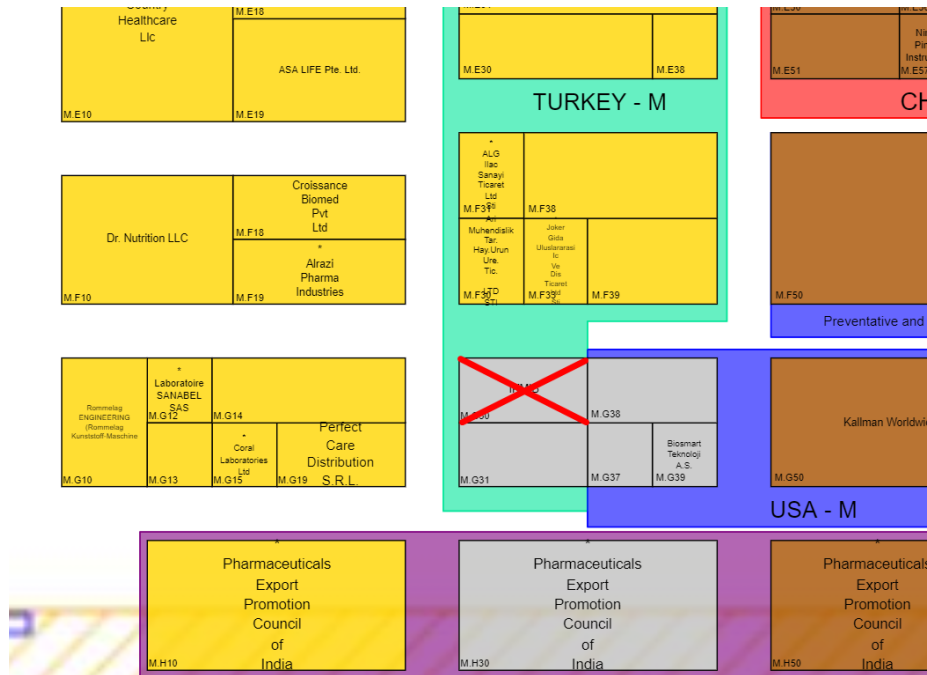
Country Healthcare Llc
M.E10
M.E18
ASA LIFE Pte. Ltd.
M.E19

Dr. Nutrition LLC
M.F10
Croissance Biomed Pvt Ltd
M.F18
* Alrazi Pharma Industries
M.F19

Rommelag ENGINEERING (Rommelag Kunststoff-Maschine
M.G10
* Laboratoire SANABEL SAS
M.G12
M.G13
M.G14
* Coral Laboratories Ltd
M.G15
Perfect Care Distribution S.R.L.
M.G19

M.E30
M.E38
TURKEY - M
* ALG Ilac Sanayi Ticaret Ltd Sti
M.F37
M.F38
Ari Muhendislik Tar. Hay.Urun Ure. Tic. LTD STI
M.F30
Joker Gida Uluslararasi Ic Ve Dis Ticaret Ltd Sti
M.F39
M.F39

INMB
M.G30
M.G38
M.G31
M.G37
Biosmart Teknoloji A.S.
M.G39

M.E51
Ni Pi Instru
M.E57
CH
M.F50
Preventative and
Kallman Worldwi
M.G50
USA - M

* Pharmaceuticals Export Promotion Council of India
M.H10
* Pharmaceuticals Export Promotion Council of India
M.H30
* Pharmaceuticals Export Promotion Council of India
M.H50